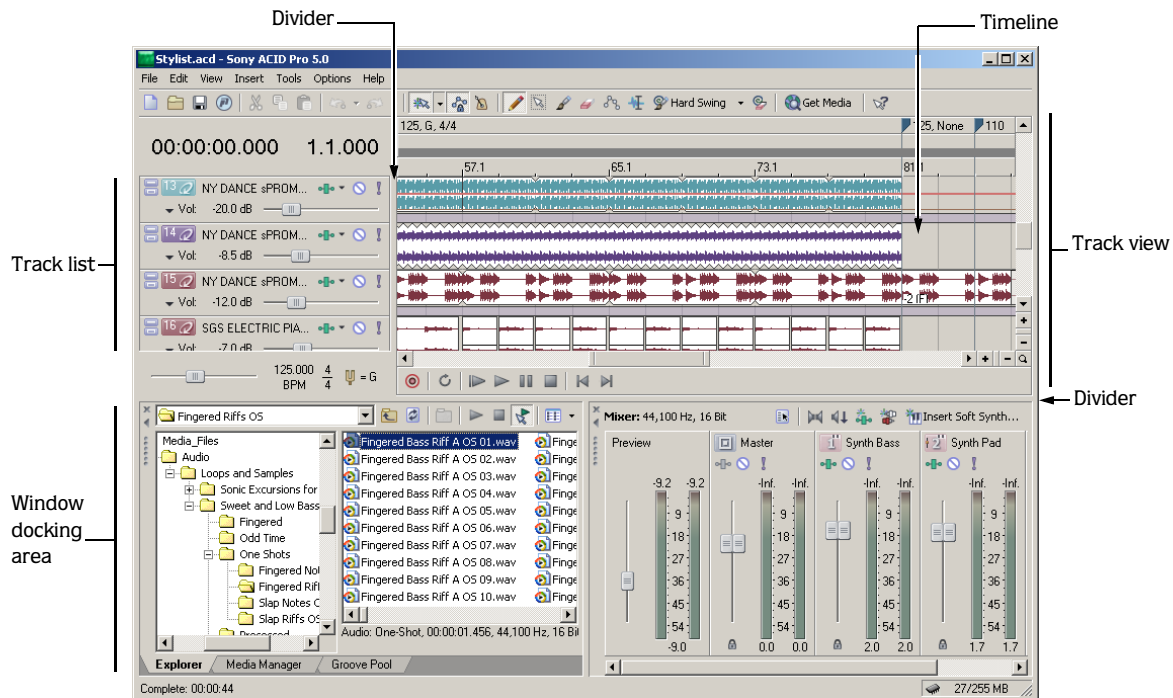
Divider

Timeline

Stylist.acd - Sony ACID Pro 5.0

File Edit View Insert Tools Options Help

Hard Swing

Get Media

00:00:00.000 1.1.000

125, G, 4/4

125, None 110

57.1 65.1 73.1 81.1

Track list

Track view

13 NY DANCE sPROM...
Vol: -20.0 dB

14 NY DANCE sPROM...
Vol: -8.5 dB

15 NY DANCE sPROM...
Vol: -12.0 dB

16 SGS ELECTRIC PIA...
Vol: -7.0 dB

-2 IF

125.000 BPM $\frac{4}{4}$ = G

Divider

Fingered Riffs OS

Mixer: 44,100 Hz, 16 Bit

Insert Soft Synth...

Window docking area

Media_Files
Audio
Loops and Samples
Sonic Excursions for
Sweet and Low Bass
Fingered
Odd Time
One Shots
Fingered No
Fingered Rif
Slap Notes O
Slap Riffs OS
Processed

Fingered Bass Riff A OS 01.wav
Fingered Bass Riff A OS 02.wav
Fingered Bass Riff A OS 03.wav
Fingered Bass Riff A OS 04.wav
Fingered Bass Riff A OS 05.wav
Fingered Bass Riff A OS 06.wav
Fingered Bass Riff A OS 07.wav
Fingered Bass Riff A OS 08.wav
Fingered Bass Riff A OS 09.wav
Fingered Bass Riff A OS 10.wav

Finge
Finge
Finge
Finge
Finge
Finge
Finge
Finge
Finge
Finge

Audio: One-Shot, 00:00:01.456, 44,100 Hz, 16 Bit

Preview
-9.2 -9.2
9
18
27
36
45
54
-9.0

Master
-Inf. -Inf.
0.0 0.0

Synth Bass
-Inf. -Inf.
2.0 2.0

Synth Pad
-Inf. -Inf.
1.7 1.7

Explorer Media Manager Groove Pool

Complete: 00:00:44

27/255 MB